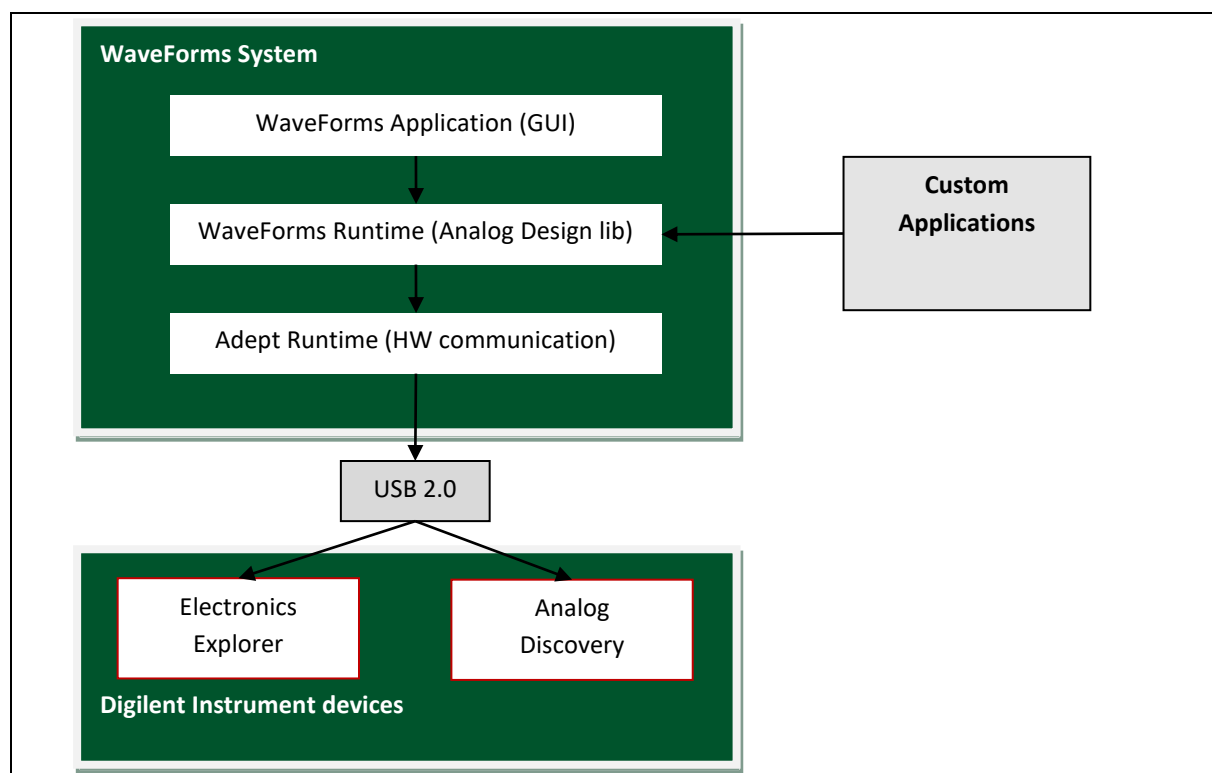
WaveForms System

WaveForms Application (GUI)

WaveForms Runtime (Analog Design lib)

Adept Runtime (HW communication)

Custom Applications

USB 2.0

Electronics Explorer

Analog Discovery

Digilent Instrument devices